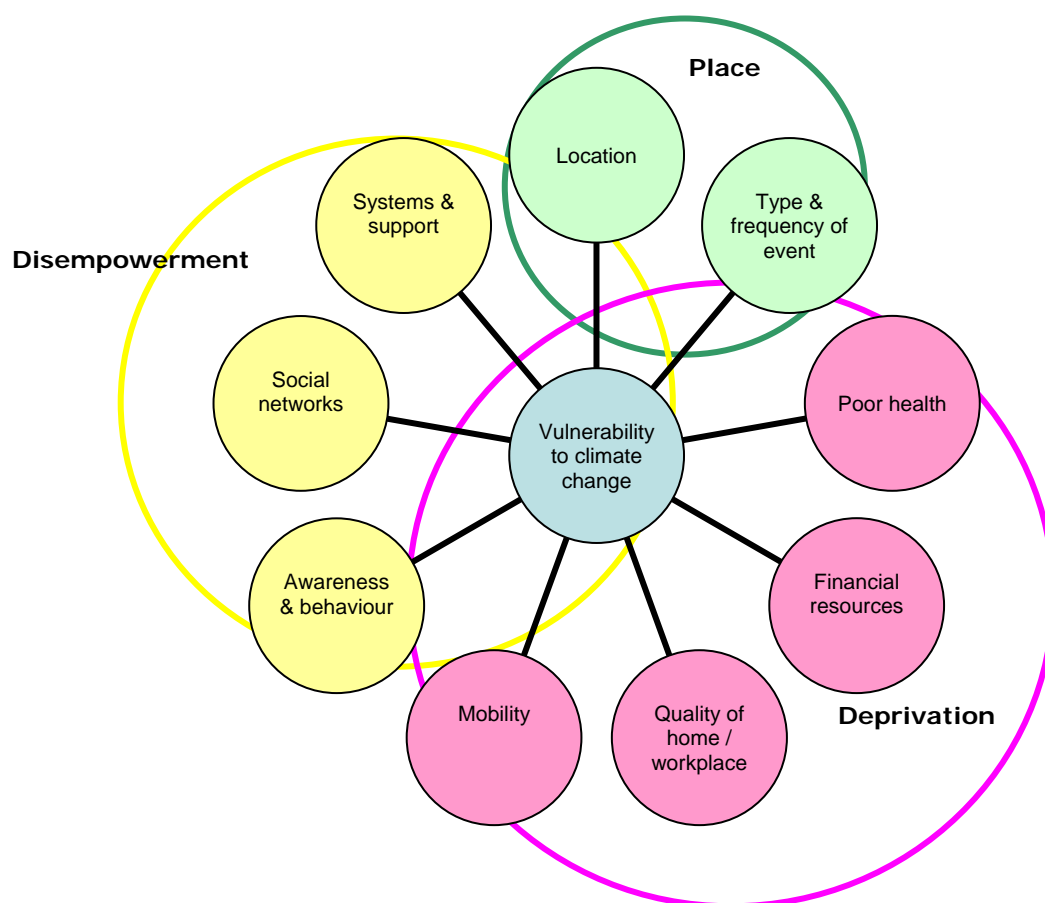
Place

Location

Type & frequency of event

Disempowerment

Systems & support

Social networks

Awareness & behaviour

Vulnerability to climate change

Poor health

Financial resources

Mobility

Quality of home / workplace

Deprivation